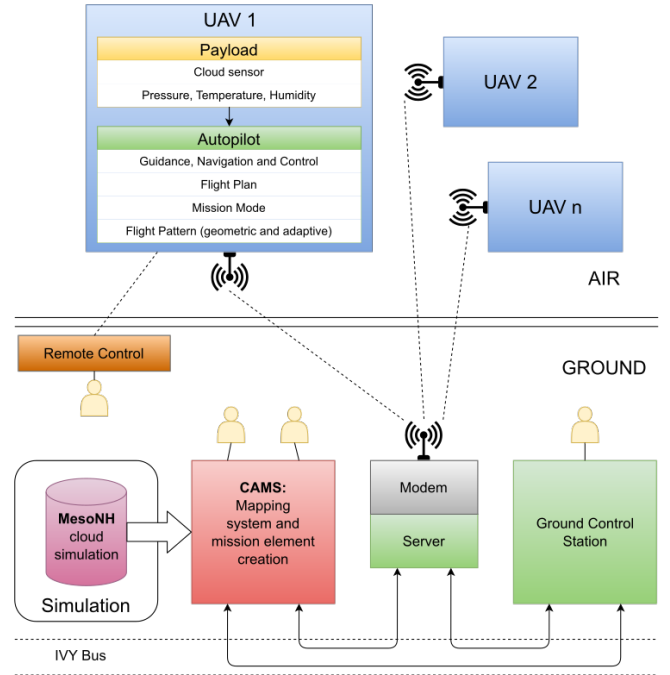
UAV 1

Payload

Cloud sensor

Pressure, Temperature, Humidity

Autopilot

Guidance, Navigation and Control

Flight Plan

Mission Mode

Flight Pattern (geometric and adaptive)

UAV 2

UAV n

AIR

Remote Control

GROUND

MesoNH cloud simulation

Simulation

CAMS: Mapping system and mission element creation

Modem

Server

Ground Control Station

IVY Bus